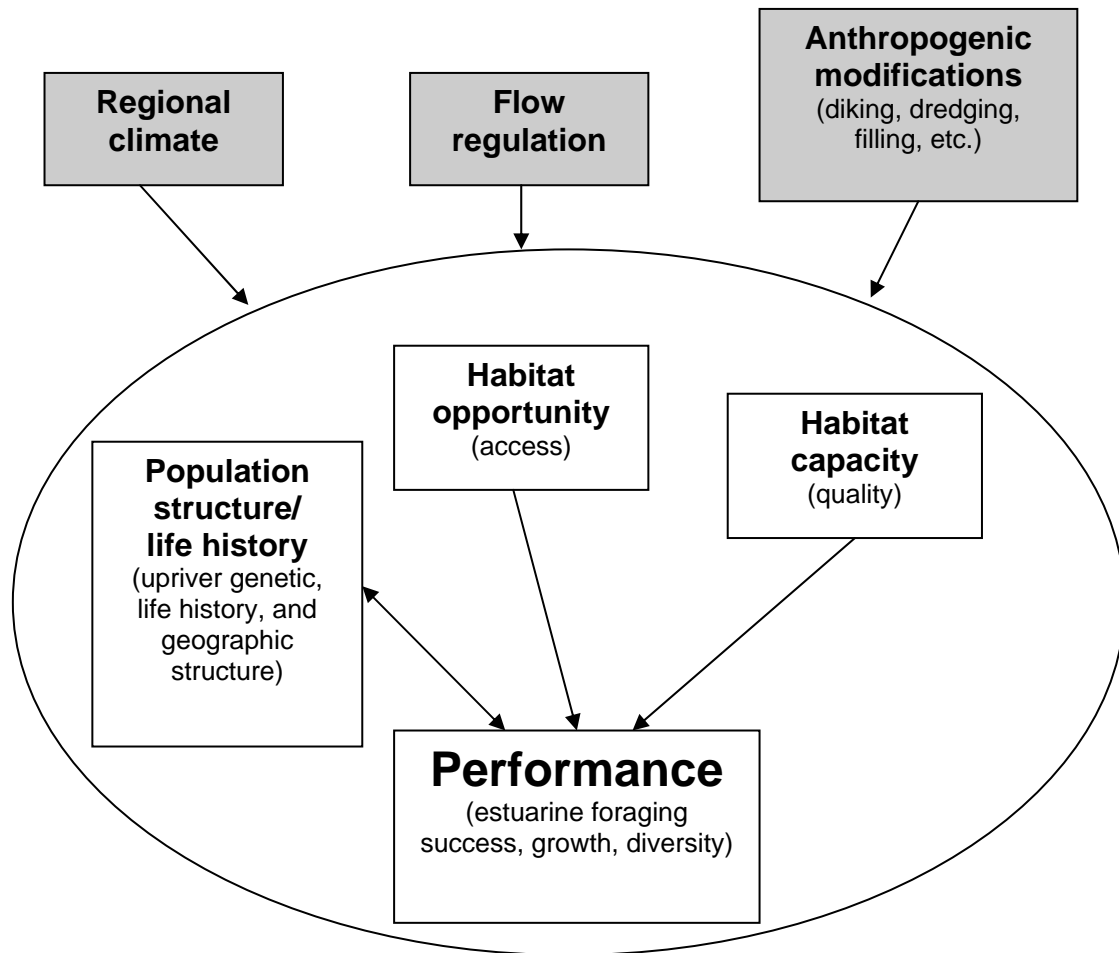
Regional climate

Flow regulation

Anthropogenic modifications
(diking, dredging, filling, etc.)

Habitat opportunity
(access)

Habitat capacity
(quality)

Population structure/ life history
(upriver genetic, life history, and geographic structure)

Performance
(estuarine foraging success, growth, diversity)